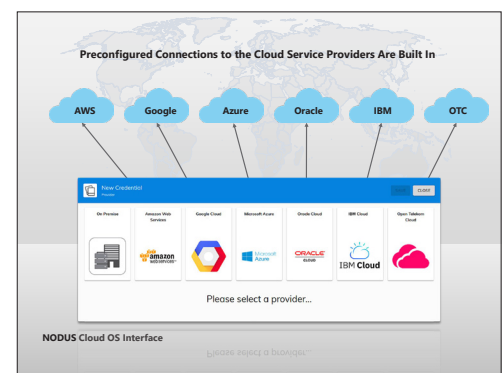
Preconfigured Connections to the Cloud Service Providers Are Built In

AWS

Google

Azure

Oracle

IBM

OTC

New Credential

Provider

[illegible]

CLOSE

On Premise

Amazon Web Services

Google Cloud

Microsoft Azure

Oracle Cloud

IBM Cloud

Open Telekom Cloud

amazon web services

Microsoft Azure

ORACLE CLOUD

IBM Cloud

Please select a provider...

NODUS Cloud OS Interface